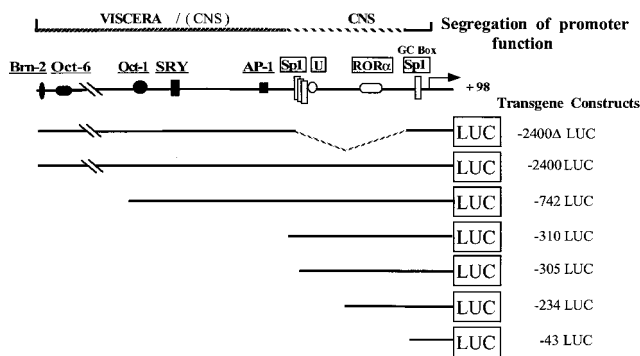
VISCERA / (CNS) CNS Segregation of promoter function

Brn-2 Oct-6 Oct-1 SRY AP-1 Sp1 U RORα GC Box Sp1 +98

Transgene Constructs

LUC -2400Δ LUC

LUC -2400 LUC

LUC -742 LUC

LUC -310 LUC

LUC -305 LUC

LUC -234 LUC

LUC -43 LUC